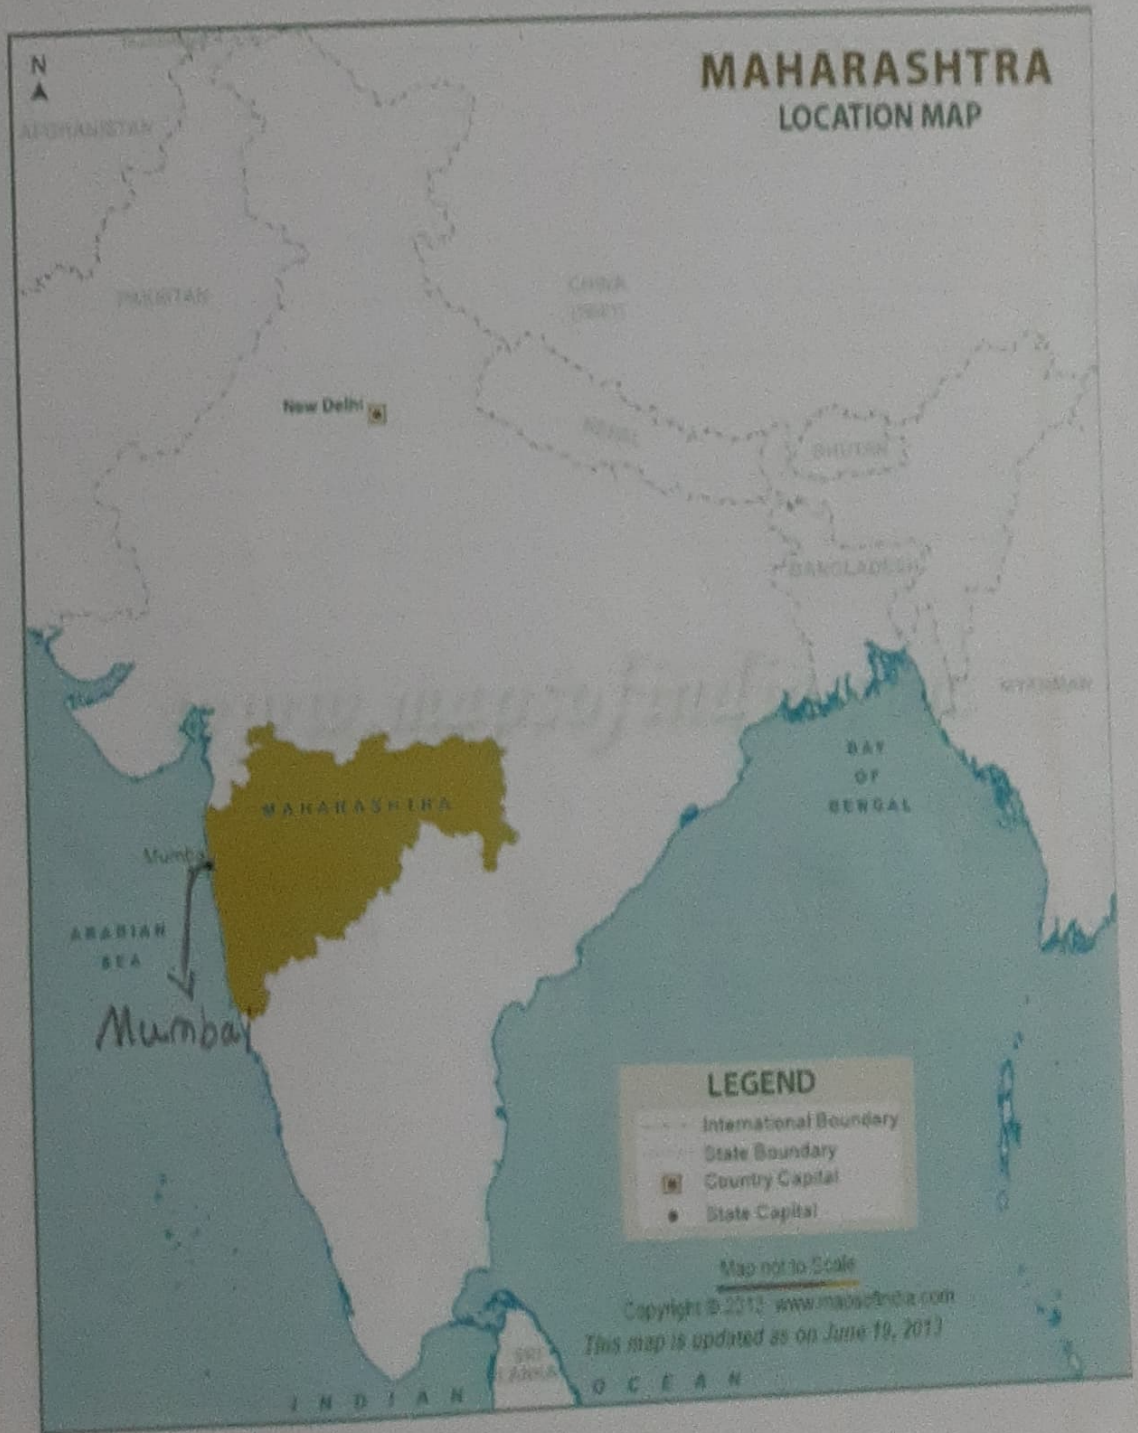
N

MAHARASHTRA
LOCATION MAP

AFGHANISTAN

PAKISTAN

CHINA
(TIBET)

New Delhi

NEPAL

BHUTAN

BANGLADESH

MYANMAR

www.mapsofindia

BAY
OF
BENGAL

MAHARASHTRA

Mumbai

ARABIAN
SEA

Mumbai

LEGEND
International Boundary
State Boundary
Country Capital
State Capital

Map not to Scale
Copyright © 2013 www.mapsofindia.com
This map is updated as on June 19, 2013

SRI LANKA

INDIAN OCEAN